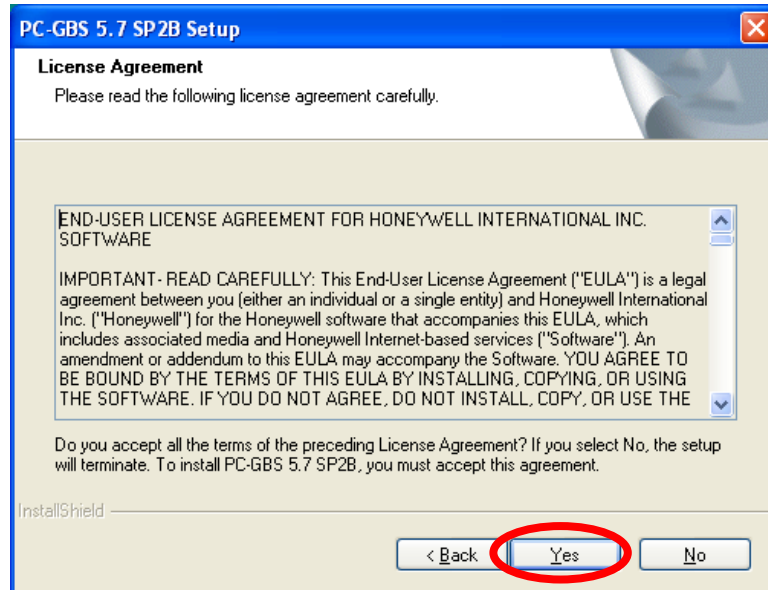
PC-GBS 5.7 SP2B Setup

License Agreement

Please read the following license agreement carefully.

END-USER LICENSE AGREEMENT FOR HONEYWELL INTERNATIONAL INC. SOFTWARE

IMPORTANT- READ CAREFULLY: This End-User License Agreement ("EULA") is a legal agreement between you (either an individual or a single entity) and Honeywell International Inc. ("Honeywell") for the Honeywell software that accompanies this EULA, which includes associated media and Honeywell Internet-based services ("Software"). An amendment or addendum to this EULA may accompany the Software. YOU AGREE TO BE BOUND BY THE TERMS OF THIS EULA BY INSTALLING, COPYING, OR USING THE SOFTWARE. IF YOU DO NOT AGREE, DO NOT INSTALL, COPY, OR USE THE

Do you accept all the terms of the preceding License Agreement? If you select No, the setup will terminate. To install PC-GBS 5.7 SP2B, you must accept this agreement.

InstallShield

< Back

Yes

No